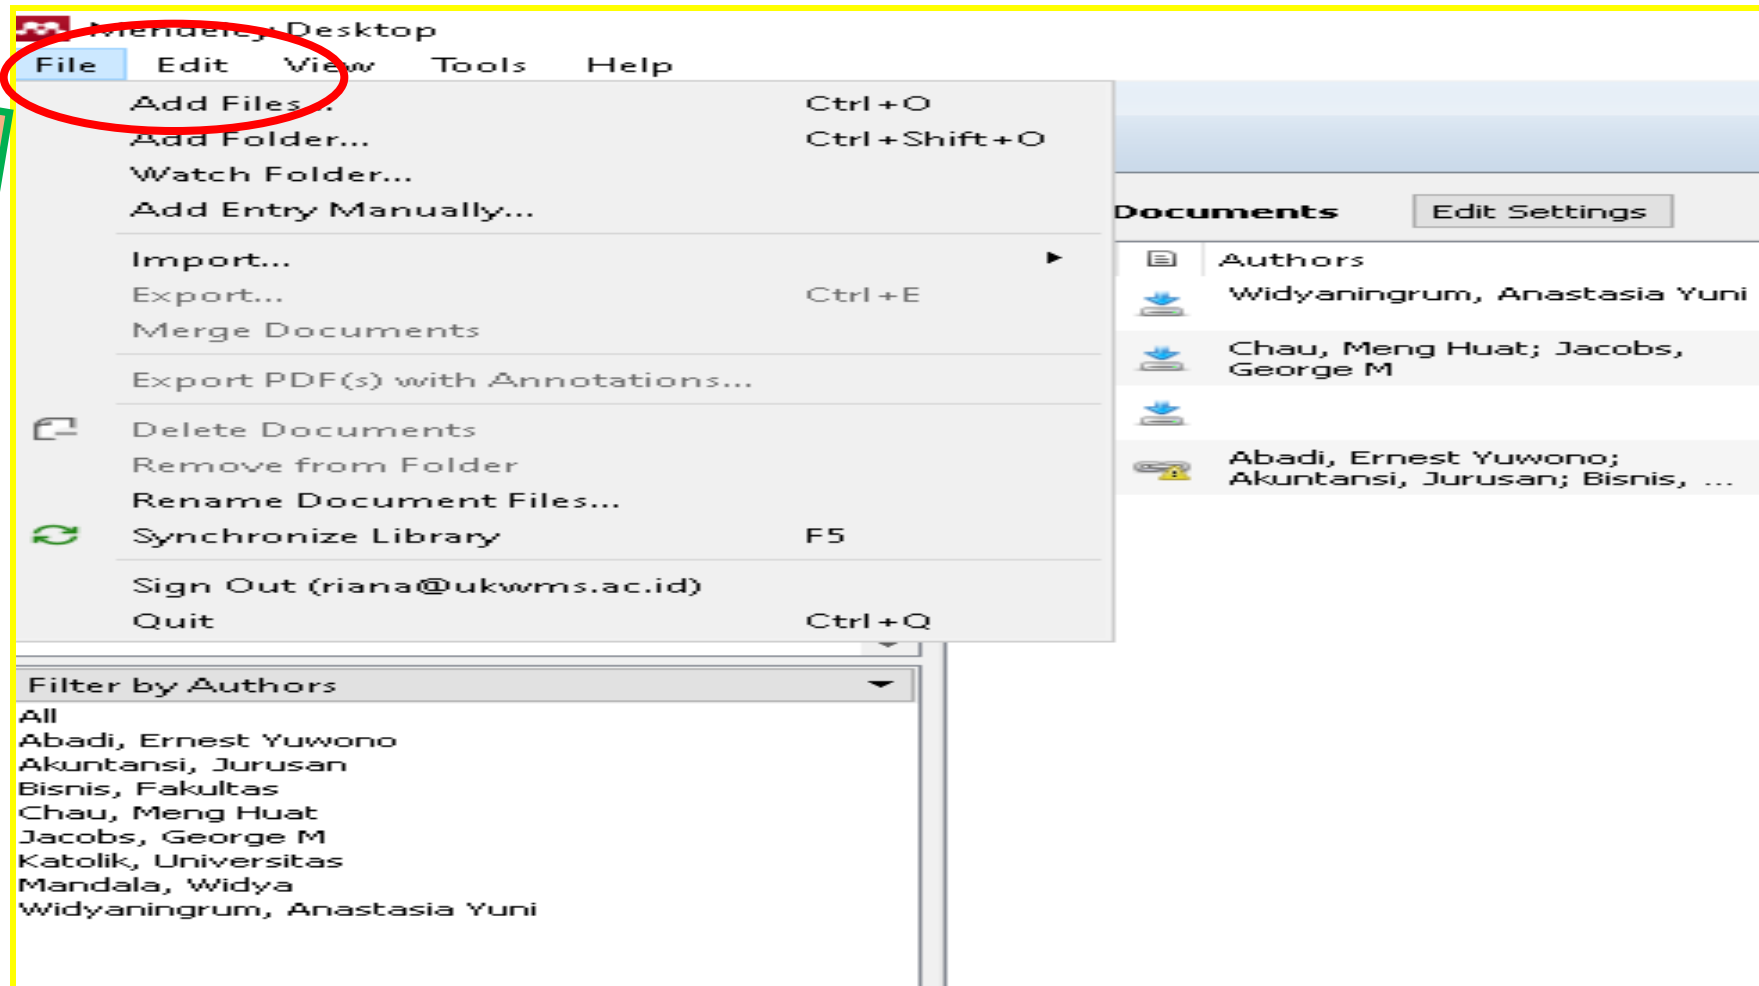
Mendeley Desktop

File Edit View Tools Help

Add Files... Ctrl+O
Add Folder... Ctrl+Shift+O
Watch Folder...
Add Entry Manually...

Import...
Export... Ctrl+E
Merge Documents

Export PDF(s) with Annotations...

Delete Documents
Remove from Folder
Rename Document Files...
Synchronize Library F5

Sign Out (riana@ukwms.ac.id)
Quit Ctrl+Q

Documents
Edit Settings

Authors
Widyaningrum, Anastasia Yuni
Chau, Meng Huat; Jacobs, George M
Abadi, Ernest Yuwono; Akuntansi, Jurusan; Bisnis, ...

Filter by Authors
All
Abadi, Ernest Yuwono
Akuntansi, Jurusan
Bisnis, Fakultas
Chau, Meng Huat
Jacobs, George M
Katolik, Universitas
Mandala, Widya
Widyaningrum, Anastasia Yuni